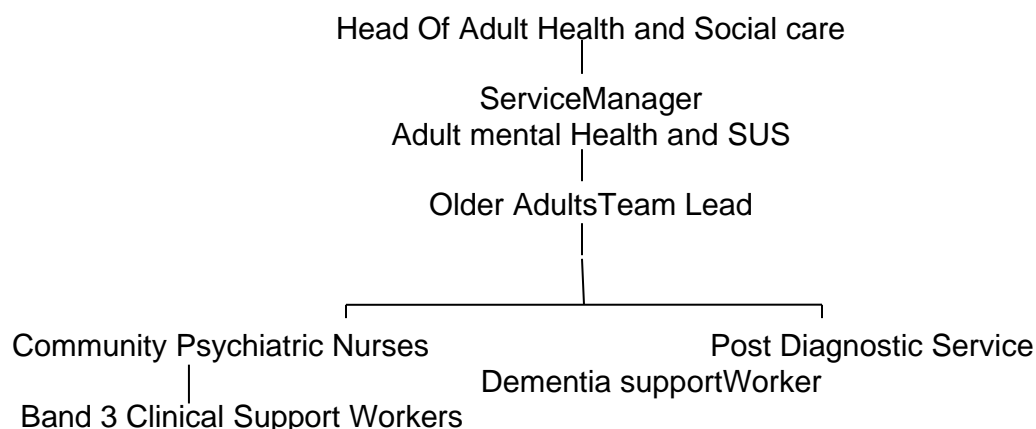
Head Of Adult Health and Social care

ServiceManager
Adult mental Health and SUS

Older AdultsTeam Lead

Community Psychiatric Nurses

Band 3 Clinical Support Workers

Post Diagnostic Service
Dementia supportWorker